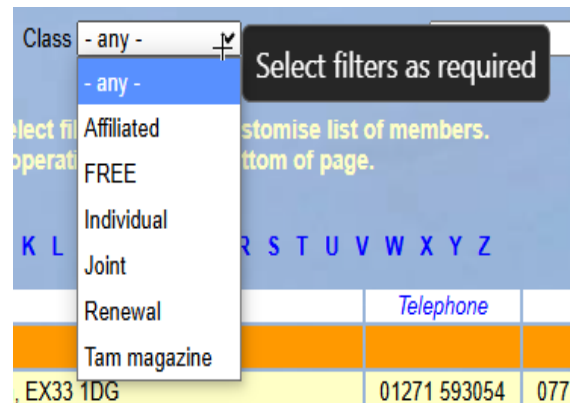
Class - any -

Select filters as required

- any -
Affiliated
FREE
Individual
Joint
Renewal
Tam magazine

elect fil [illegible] stomise list of members.
operati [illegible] ttom of page.

K L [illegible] R S T U V W X Y Z

Telephone

, EX33 1DG 01271 593054 077